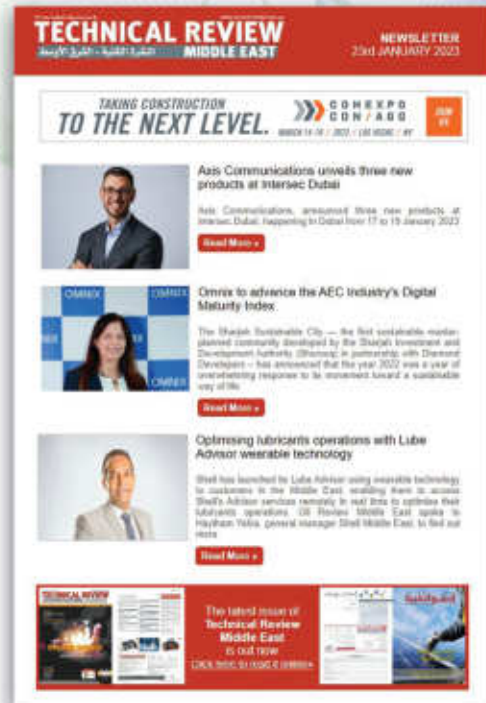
TECHNICAL REVIEW
المراجعة التقنية - الشرق الأوسط
MIDDLE EAST

NEWSLETTER
23rd JANUARY 2023

TAKING CONSTRUCTION
TO THE NEXT LEVEL.
CONEXPO CON/AGG
MARCH 14-18 | 2023 | LAS VEGAS | NV
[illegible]

Axis Communications unveils three new products at Intersec Dubai

Axis Communications, announced three new products at Intersec Dubai, happening in Dubai from 17 to 19 January 2023

Read More »

Omnix to advance the AEC industry's Digital Maturity Index

OMNIX

The Sharjah Sustainable City — the first sustainable master-planned community developed by the Sharjah Investment and Development Authority (Shurooq) in partnership with Diamond Developers — has announced that the year 2022 was a year of overwhelming response to its movement toward a sustainable way of life

Read More »

Optimising lubricants operations with Lube Advisor wearable technology

Shell has launched its Lube Advisor using wearable technology to customers in the Middle East, enabling them to access Shell's Advisor services remotely in real time to optimise their lubricants operations. Oil Review Middle East spoke to Haytham Yehia, general manager Shell Middle East, to find out more

Read More »

TECHNICAL REVIEW

The latest issue of
Technical Review
Middle East
is out now
Click here to read it online»